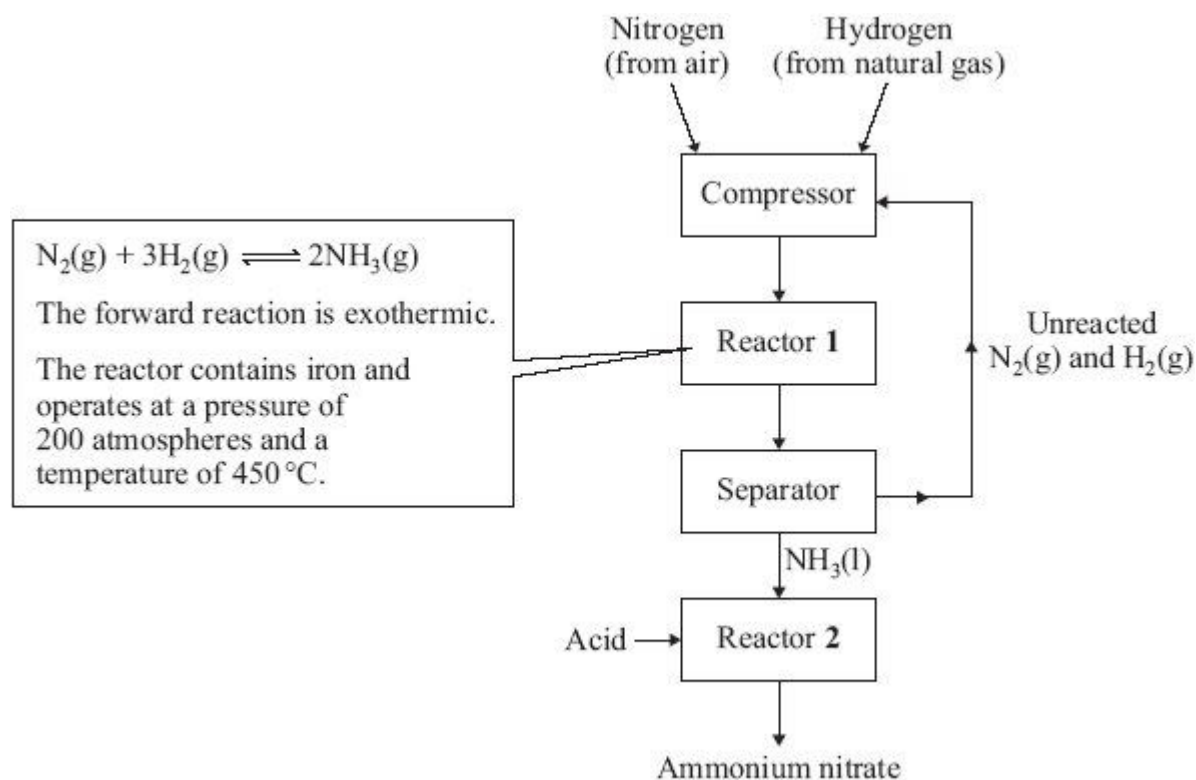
Nitrogen (from air)

Hydrogen (from natural gas)

Compressor

$N_2(g) + 3H_2(g) \rightleftharpoons 2NH_3(g)$

The forward reaction is exothermic.

The reactor contains iron and operates at a pressure of 200 atmospheres and a temperature of 450 °C.

Reactor **1**

Unreacted $N_2(g)$ and $H_2(g)$

Separator

$NH_3(l)$

Acid

Reactor **2**

Ammonium nitrate